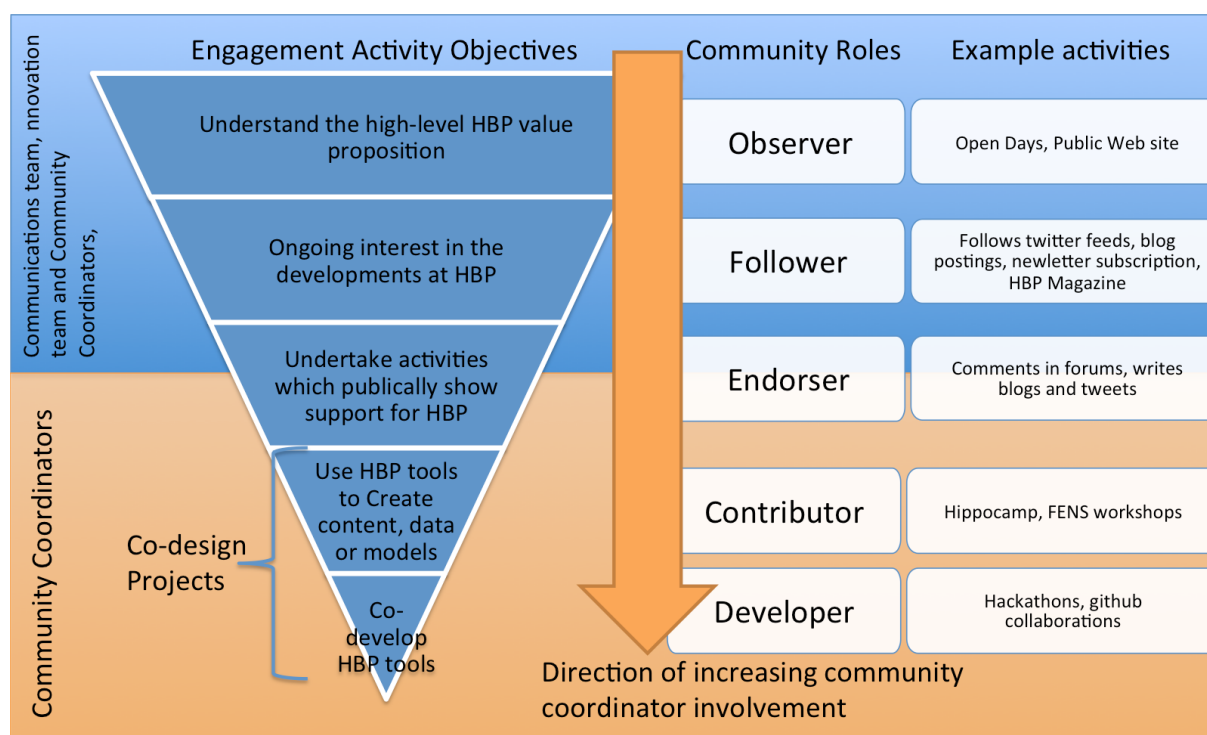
Communications team, nnovation team and Community Coordinators,

Community Coordinators

Engagement Activity Objectives

Community Roles

Example activities

Understand the high-level HBP value proposition

Observer

Open Days, Public Web site

Ongoing interest in the developments at HBP

Follower

Follows twitter feeds, blog postings, newletter subscription, HBP Magazine

Undertake activities which publically show support for HBP

Endorser

Comments in forums, writes blogs and tweets

Use HBP tools to Create content, data or models

Contributor

Hippocamp, FENS workshops

Co-design Projects

Co-develop HBP tools

Developer

Hackathons, github collaborations

Direction of increasing community coordinator involvement